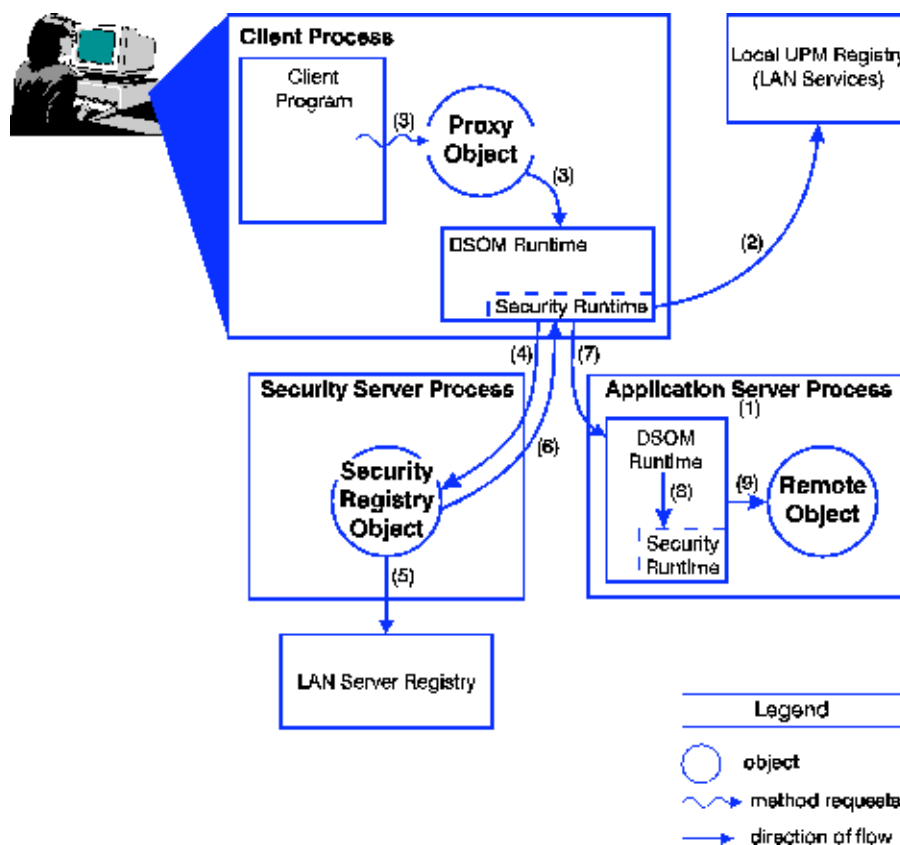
Client Process

Client Program

(9)

Proxy Object

(3)

Local UPM Registry (LAN Services)

(2)

DSOM Runtime

Security Runtime

(4)

(7)

Security Server Process

Application Server Process

(1)

(6)

Security Registry Object

DSOM Runtime

(8)

(9)

Remote Object

Security Runtime

(5)

LAN Server Registry

Legend

object

method requests

direction of flow